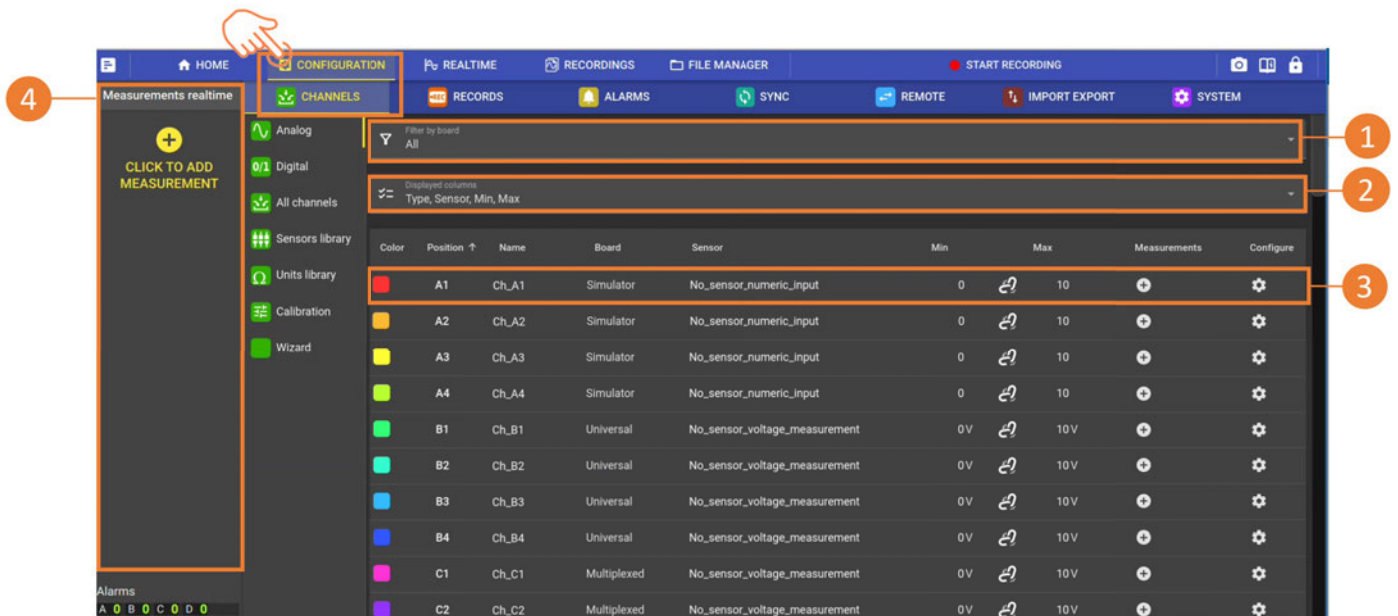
HOME CONFIGURATION REALTIME RECORDINGS FILE MANAGER START RECORDING

4 Measurements realtime

CHANNELS RECORDS ALARMS SYNC REMOTE IMPORT EXPORT SYSTEM

CLICK TO ADD MEASUREMENT

Analog
0/1 Digital
All channels
Sensors library
Units library
Calibration
Wizard

Filter by board
All
1

Displayed columns
Type, Sensor, Min, Max
2

| Color | Position ↑ | Name | Board | Sensor | Min | | Max | Measurements | Configure |
|---|---|---|---|---|---|---|---|---|---|
| | A1 | Ch_A1 | Simulator | No_sensor_numeric_input | 0 | | 10 | | |
| | A2 | Ch_A2 | Simulator | No_sensor_numeric_input | 0 | | 10 | | |
| | A3 | Ch_A3 | Simulator | No_sensor_numeric_input | 0 | | 10 | | |
| | A4 | Ch_A4 | Simulator | No_sensor_numeric_input | 0 | | 10 | | |
| | B1 | Ch_B1 | Universal | No_sensor_voltage_measurement | 0V | | 10V | | |
| | B2 | Ch_B2 | Universal | No_sensor_voltage_measurement | 0V | | 10V | | |
| | B3 | Ch_B3 | Universal | No_sensor_voltage_measurement | 0V | | 10V | | |
| | B4 | Ch_B4 | Universal | No_sensor_voltage_measurement | 0V | | 10V | | |
| | C1 | Ch_C1 | Multiplexed | No_sensor_voltage_measurement | 0V | | 10V | | |
| | C2 | Ch_C2 | Multiplexed | No_sensor_voltage_measurement | 0V | | 10V | | |

3

Alarms
A 0 B 0 C 0 D 0